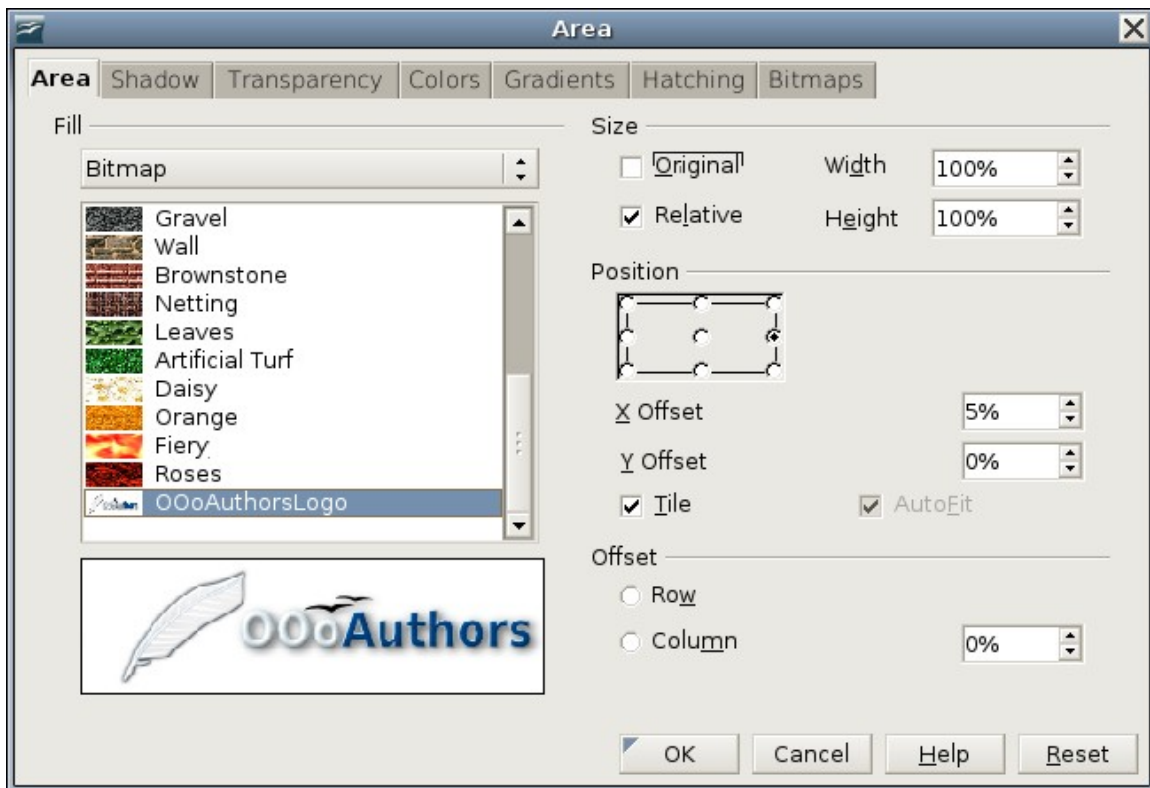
Area

Area | Shadow | Transparency | Colors | Gradients | Hatching | Bitmaps

Fill

Bitmap

Gravel
Wall
Brownstone
Netting
Leaves
Artificial Turf
Daisy
Orange
Fiery
Roses
OOoAuthorsLogo

OOoAuthors

Size

Original
Width 100%
Relative
Height 100%

Position

X Offset 5%
Y Offset 0%
Tile
AutoFit

Offset

Row
Column 0%

OK
Cancel
Help
Reset